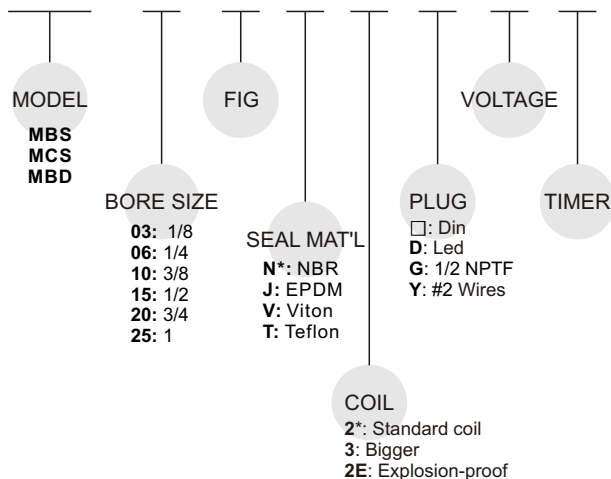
MODEL
MBS
MCS
MBD

BORE SIZE
03: 1/8
06: 1/4
10: 3/8
15: 1/2
20: 3/4
25: 1

FIG

SEAL MAT'L
N*: NBR
J: EPDM
V: Viton
T: Teflon

COIL
2*: Standard coil
3: Bigger
2E: Explosion-proof

PLUG
□: Din
D: Led
G: 1/2 NPTF
Y: #2 Wires

VOLTAGE

TIMER